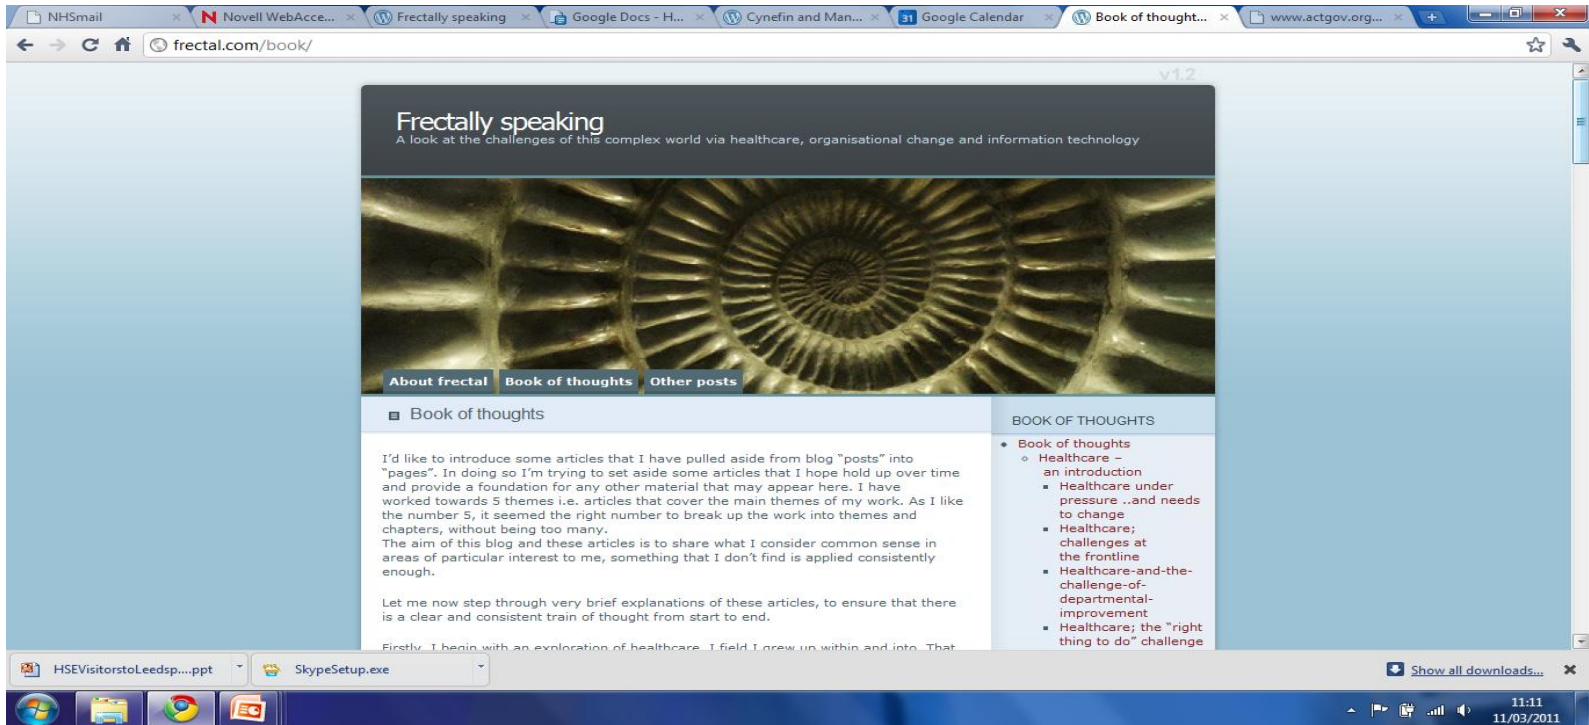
NHSmail
Novell WebAcce...
Frectally speaking
Google Docs - H...
Cynefin and Man...
31 Google Calendar
Book of thought...
www.actgov.org...

frectal.com/book/

v1.2

Frectally speaking
A look at the challenges of this complex world via healthcare, organisational change and information technology

About frectal
Book of thoughts
Other posts

Book of thoughts

I'd like to introduce some articles that I have pulled aside from blog "posts" into "pages". In doing so I'm trying to set aside some articles that I hope hold up over time and provide a foundation for any other material that may appear here. I have worked towards 5 themes i.e. articles that cover the main themes of my work. As I like the number 5, it seemed the right number to break up the work into themes and chapters, without being too many.
The aim of this blog and these articles is to share what I consider common sense in areas of particular interest to me, something that I don't find is applied consistently enough.

Let me now step through very brief explanations of these articles, to ensure that there is a clear and consistent train of thought from start to end.

Firstly, I begin with an exploration of healthcare, I field I grew up within and into. That

BOOK OF THOUGHTS

- Book of thoughts
  - Healthcare – an introduction
    - Healthcare under pressure ..and needs to change
    - Healthcare; challenges at the frontline
    - Healthcare-and-the-challenge-of-departmental-improvement
    - Healthcare; the "right thing to do" challenge

HSEVisitorstoLeedsp....ppt
SkypeSetup.exe
Show all downloads...

11:11
11/03/2011